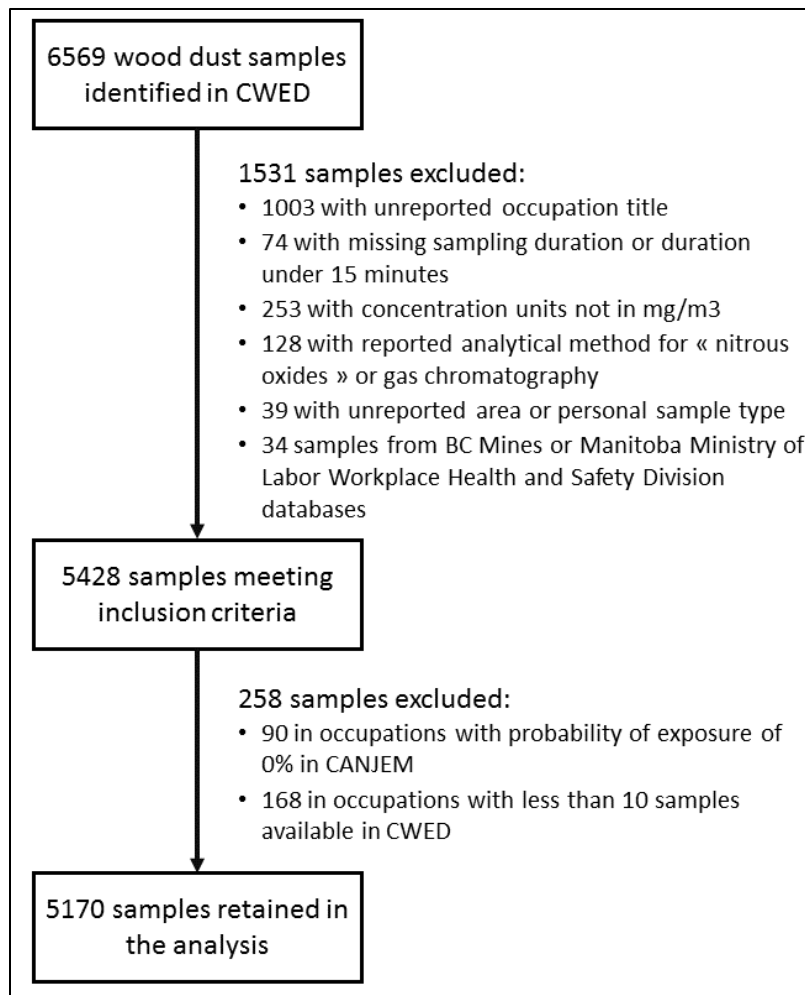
6569 wood dust samples identified in CWED

1531 samples excluded:
• 1003 with unreported occupation title
• 74 with missing sampling duration or duration under 15 minutes
• 253 with concentration units not in mg/m3
• 128 with reported analytical method for « nitrous oxides » or gas chromatography
• 39 with unreported area or personal sample type
• 34 samples from BC Mines or Manitoba Ministry of Labor Workplace Health and Safety Division databases

5428 samples meeting inclusion criteria

258 samples excluded:
• 90 in occupations with probability of exposure of 0% in CANJEM
• 168 in occupations with less than 10 samples available in CWED

5170 samples retained in the analysis